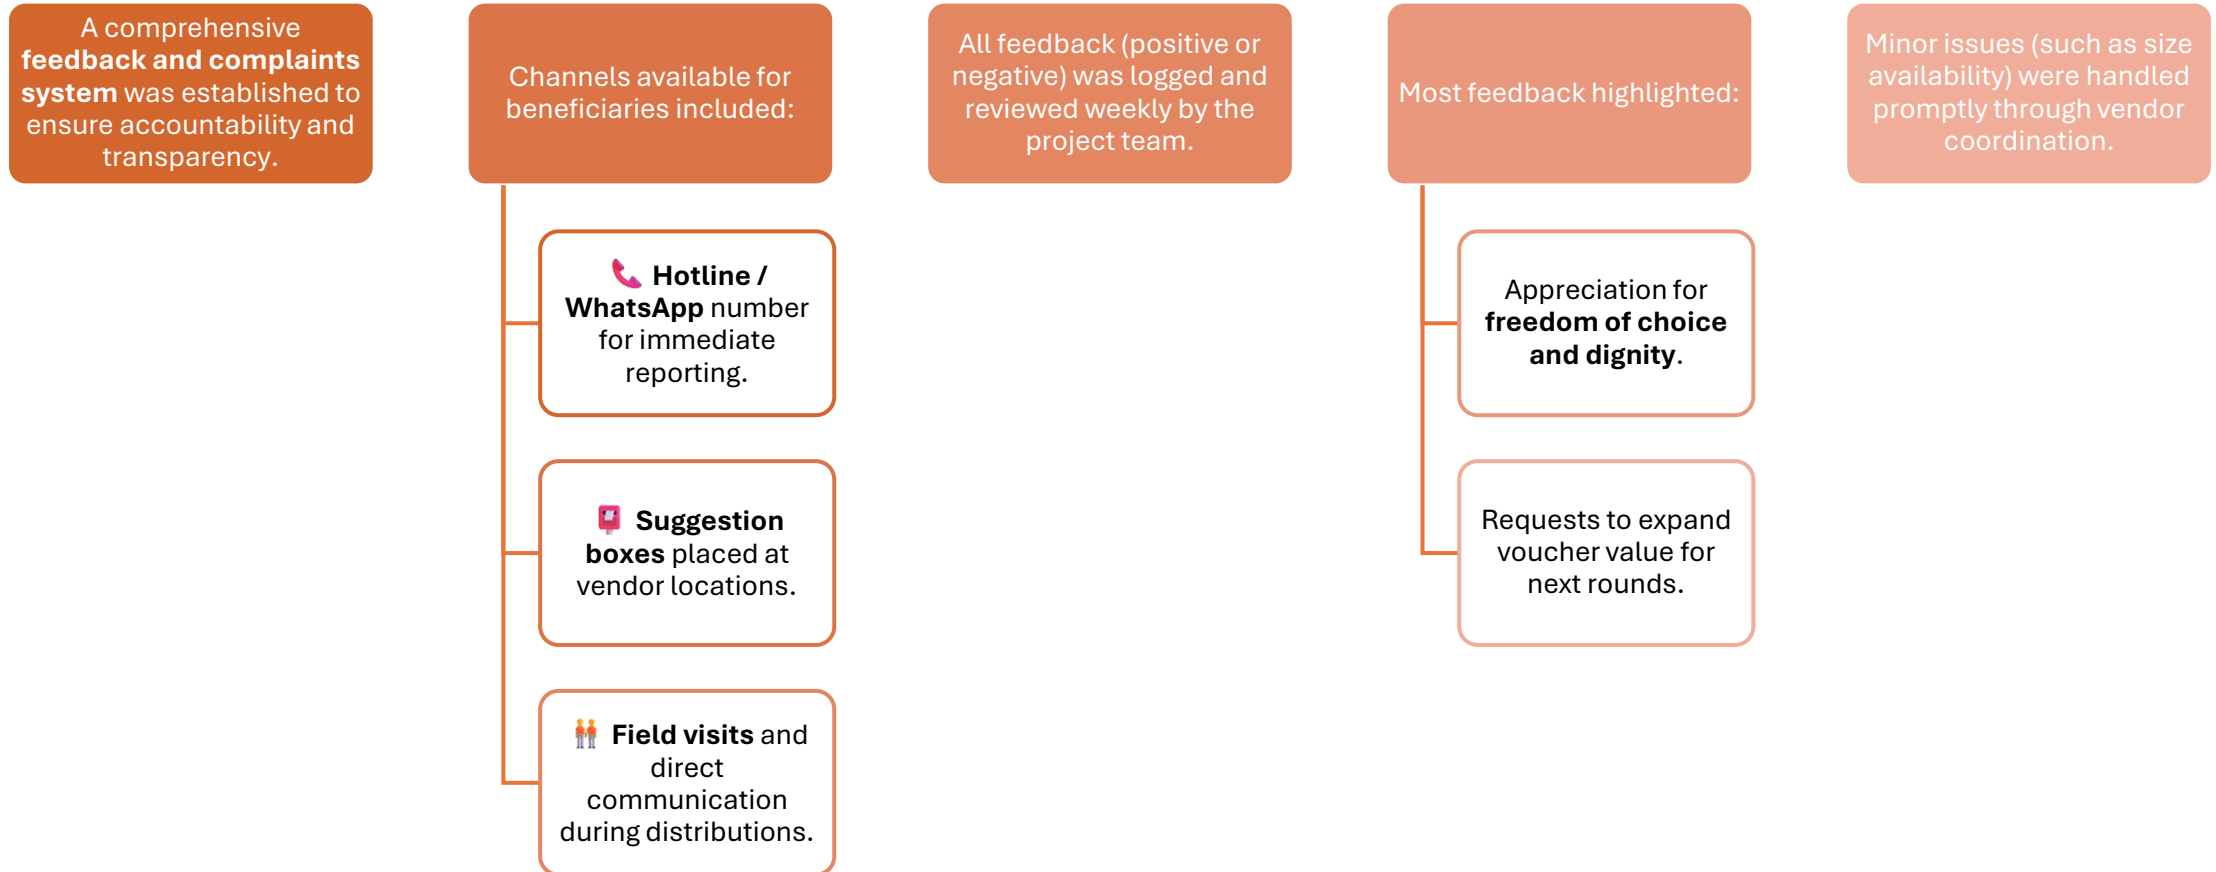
A comprehensive **feedback and complaints system** was established to ensure accountability and transparency.

Channels available for beneficiaries included:

📞 **Hotline / WhatsApp** number for immediate reporting.

📮 **Suggestion boxes** placed at vendor locations.

👫 **Field visits** and direct communication during distributions.

All feedback (positive or negative) was logged and reviewed weekly by the project team.

Most feedback highlighted:

Appreciation for **freedom of choice and dignity**.

Requests to expand voucher value for next rounds.

Minor issues (such as size availability) were handled promptly through vendor coordination.